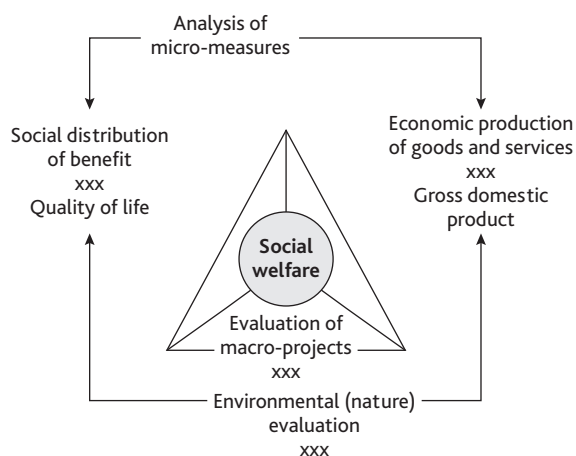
Analysis of micro-measures

Social distribution of benefit
xxx
Quality of life

Economic production of goods and services
xxx
Gross domestic product

Social welfare

Evaluation of macro-projects
xxx

Environmental (nature) evaluation
xxx